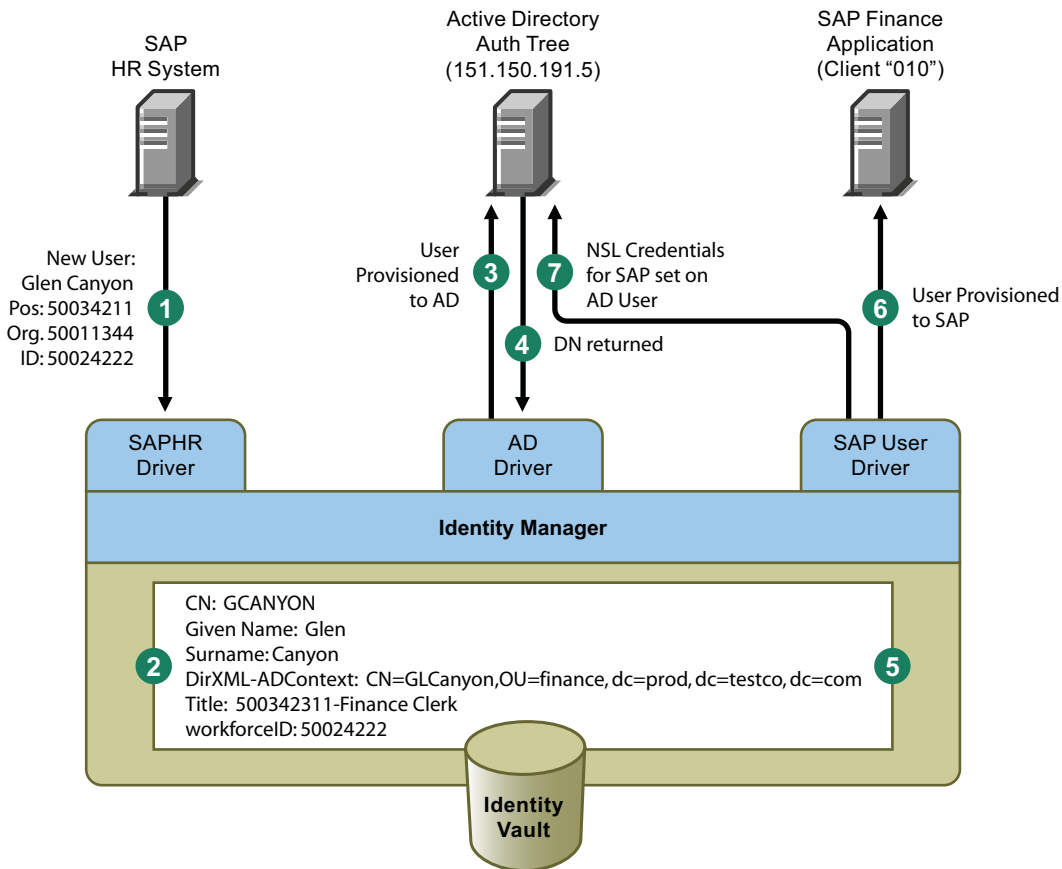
SAP
HR System

Active Directory
Auth Tree
(151.150.191.5)

SAP Finance
Application
(Client “010”)

New User:
Glen Canyon
Pos: 50034211
Org. 50011344
ID: 50024222

1

User
Provisioned
to AD

3

7

NSL Credentials
for SAP set on
AD User

4

DN returned

6

User Provisioned
to SAP

SAPHR
Driver

AD
Driver

SAP User
Driver

Identity Manager

2

CN: GCANYON
Given Name: Glen
Surname: Canyon
DirXML-ADContext: CN=GLCanyon,OU=finance, dc=prod, dc=testco, dc=com
Title: 500342311-Finance Clerk
workforceID: 50024222

5

Identity
Vault